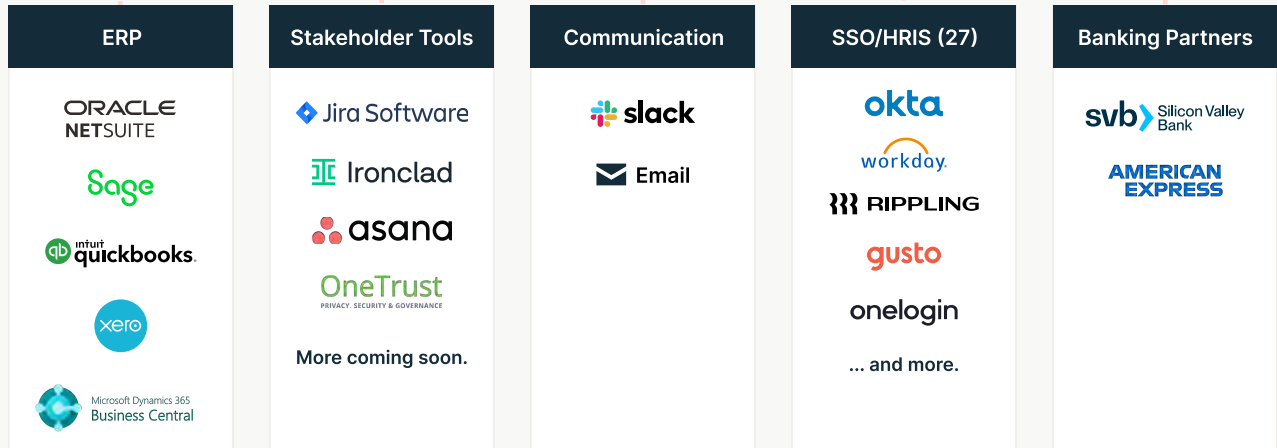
ERP

ORACLE
NETSUITE

Sage

intuit quickbooks.

xero

Microsoft Dynamics 365
Business Central

Stakeholder Tools

Jira Software

Ironclad

asana

OneTrust
PRIVACY, SECURITY & GOVERNANCE

More coming soon.

Communication

slack

Email

SSO/HRIS (27)

okta

workday.

RIPPLING

gusto

onelogin

... and more.

Banking Partners

svb Silicon Valley Bank

AMERICAN EXPRESS